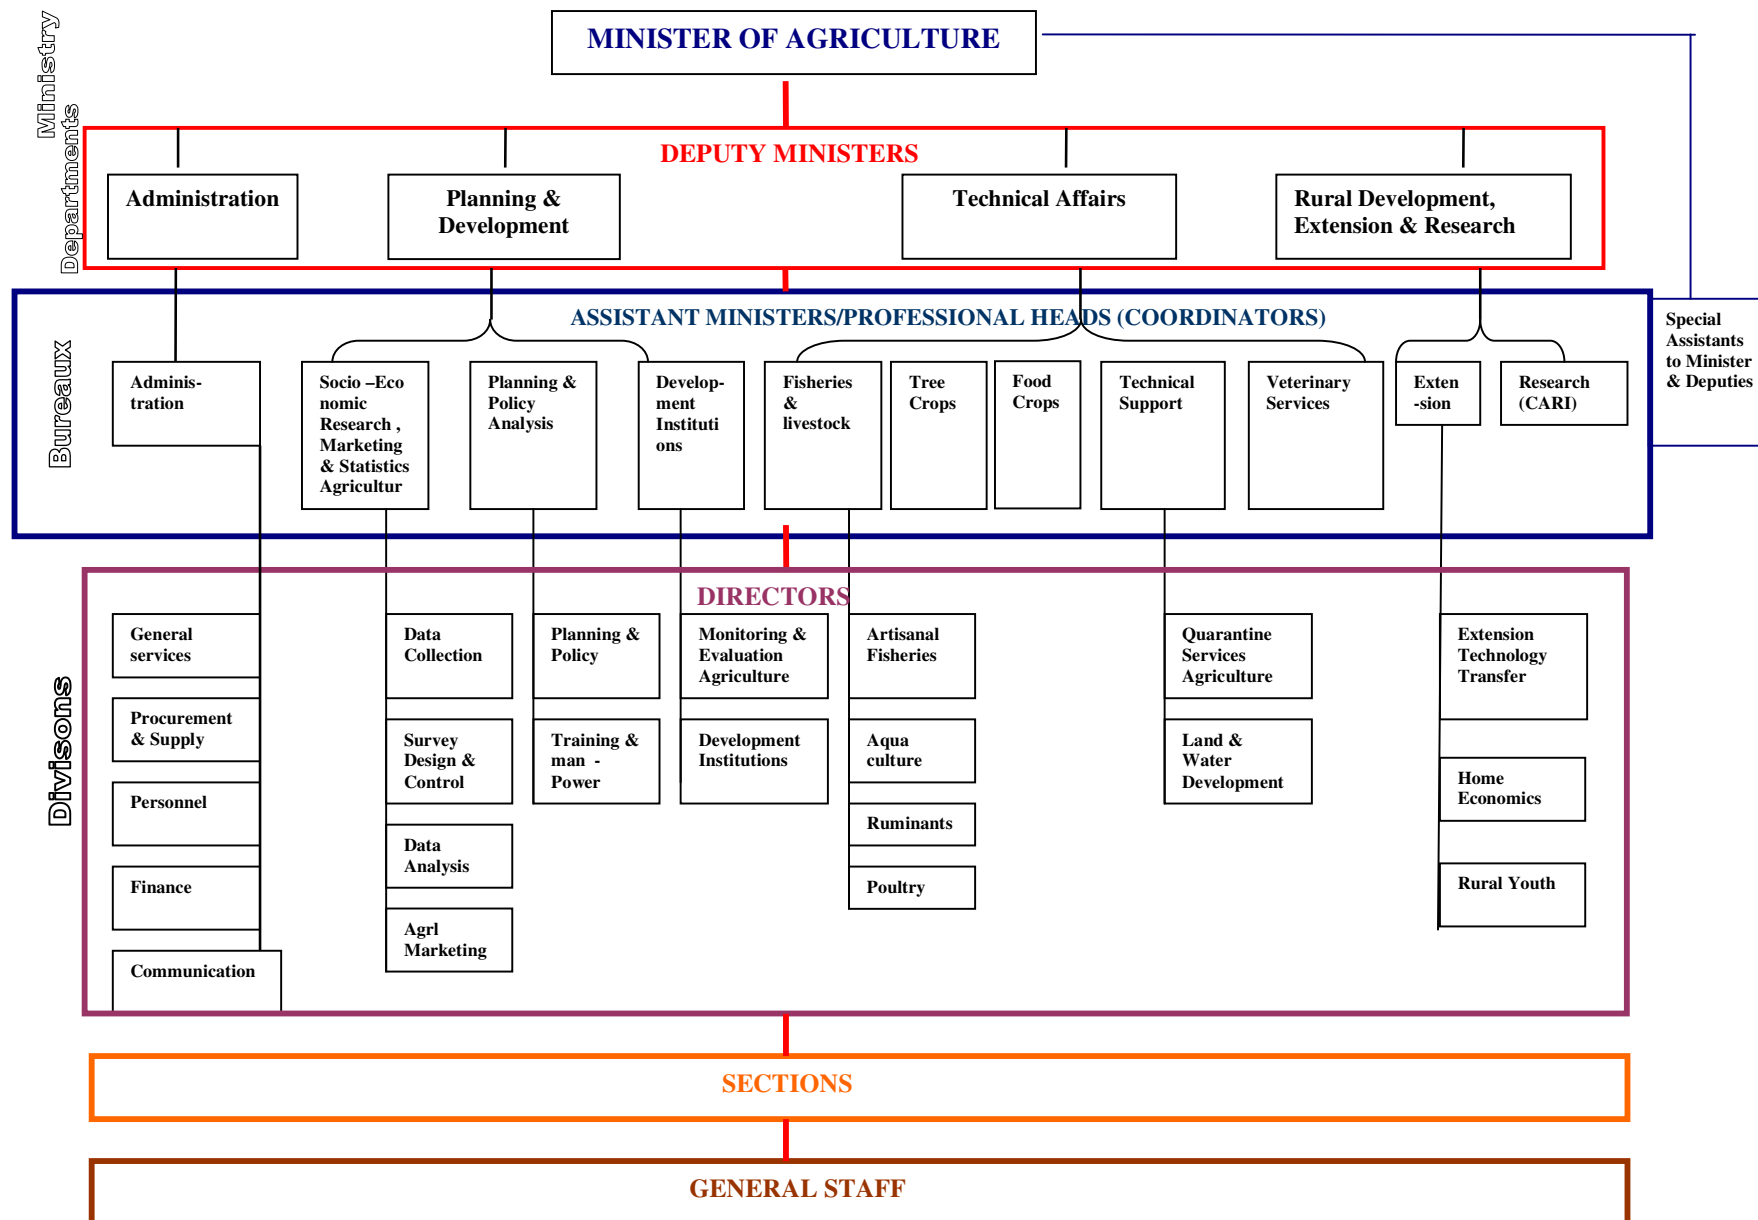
MINISTER OF AGRICULTURE

Ministry Departments

DEPUTY MINISTERS

Administration

Planning & Development

Technical Affairs

Rural Development, Extension & Research

Bureaux

ASSISTANT MINISTERS/PROFESSIONAL HEADS (COORDINATORS)

Special Assistants to Minister & Deputies

Adminis-tration

Socio –Eco nomic Research , Marketing & Statistics Agricultur

Planning & Policy Analysis

Develop-ment Instituti ons

Fisheries & livestock

Tree Crops

Food Crops

Technical Support

Veterinary Services

Exten -sion

Research (CARI)

Divisons

DIRECTORS

General services

Procurement & Supply

Personnel

Finance

Communication

Data Collection

Survey Design & Control

Data Analysis

Agrl Marketing

Planning & Policy

Training & man - Power

Monitoring & Evaluation Agriculture

Development Institutions

Artisanal Fisheries

Aqua culture

Ruminants

Poultry

Quarantine Services Agriculture

Land & Water Development

Extension Technology Transfer

Home Economics

Rural Youth

SECTIONS

GENERAL STAFF